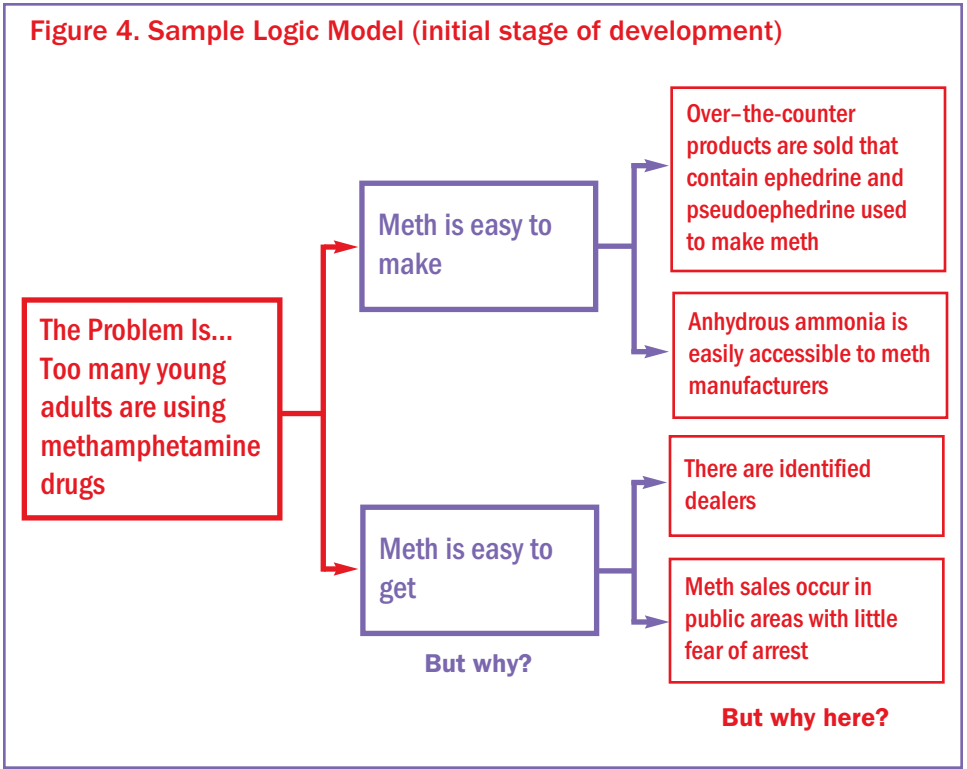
Figure 4. Sample Logic Model (initial stage of development)

The Problem Is... Too many young adults are using methamphetamine drugs

Meth is easy to make

Over–the-counter products are sold that contain ephedrine and pseudoephedrine used to make meth

Anhydrous ammonia is easily accessible to meth manufacturers

Meth is easy to get

There are identified dealers

Meth sales occur in public areas with little fear of arrest

But why?

But why here?